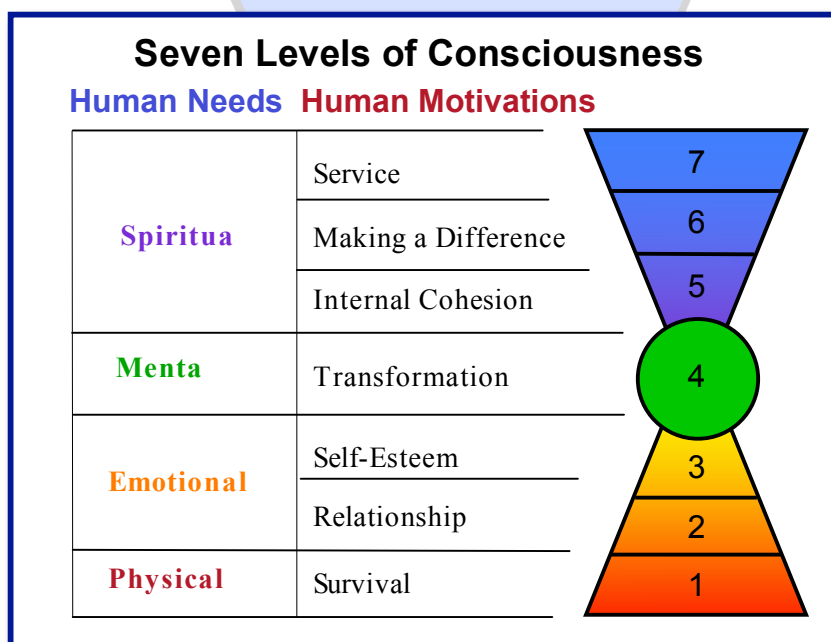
Seven Levels of Consciousness

Human Needs Human Motivations

| | |
|---|---|
| Spiritua | Service |
| | Making a Difference |
| | Internal Cohesion |
| Menta | Transformation |
| Emotional | Self-Esteem |
| | Relationship |
| Physical | Survival |

7
6
5
4
3
2
1